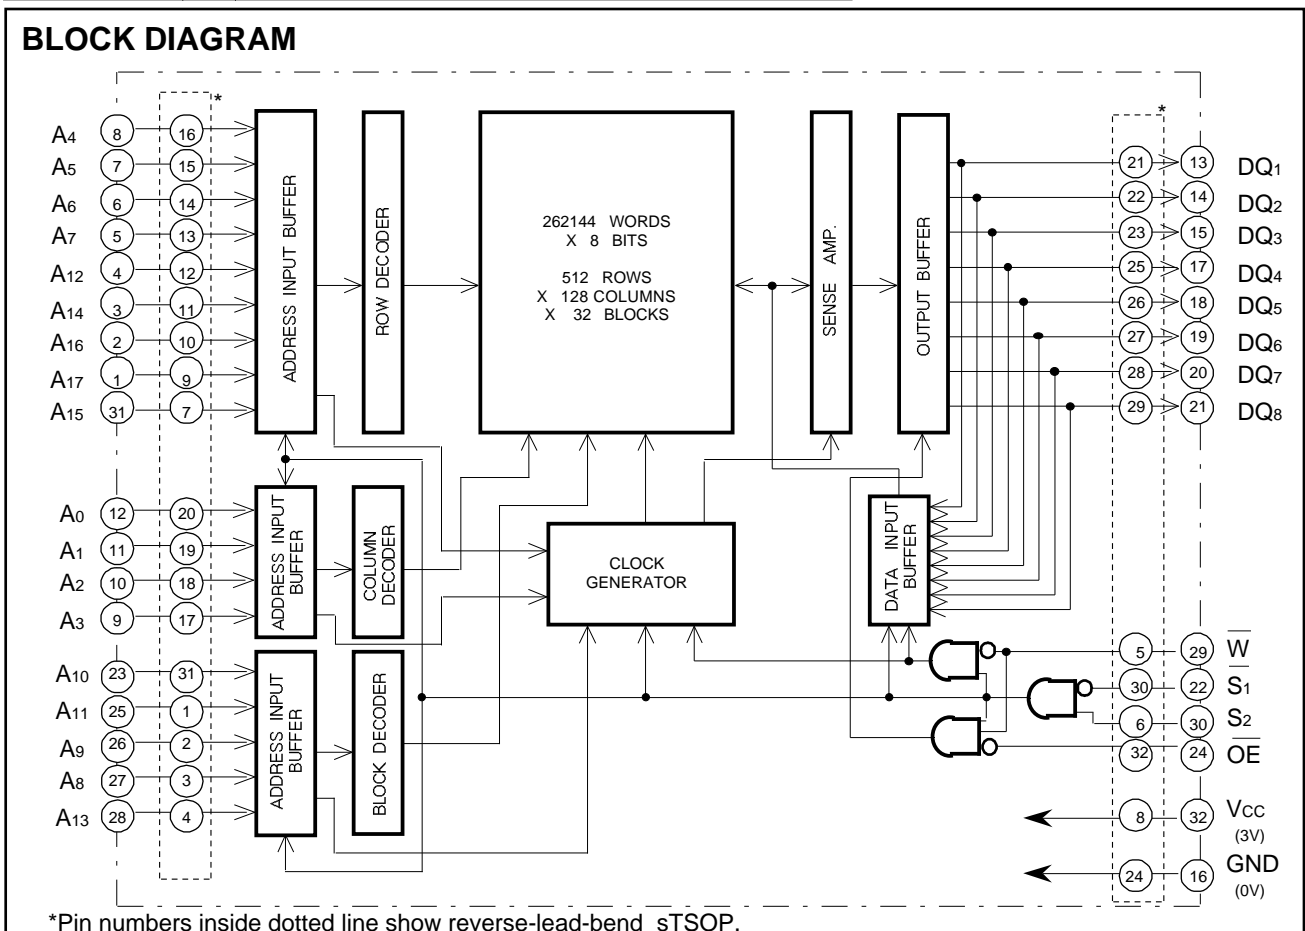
BLOCK DIAGRAM

*

$A_4$ 8 16
$A_5$ 7 15
$A_6$ 6 14
$A_7$ 5 13
$A_{12}$ 4 12
$A_{14}$ 3 11
$A_{16}$ 2 10
$A_{17}$ 1 9
$A_{15}$ 31 7

ADDRESS INPUT BUFFER

ROW DECODER

262144 WORDS
X 8 BITS

512 ROWS
X 128 COLUMNS
X 32 BLOCKS

SENSE AMP.

OUTPUT BUFFER

*

21 13 $DQ_1$
22 14 $DQ_2$
23 15 $DQ_3$
25 17 $DQ_4$
26 18 $DQ_5$
27 19 $DQ_6$
28 20 $DQ_7$
29 21 $DQ_8$

$A_0$ 12 20
$A_1$ 11 19
$A_2$ 10 18
$A_3$ 9 17

ADDRESS INPUT BUFFER

COLUMN DECODER

CLOCK GENERATOR

DATA INPUT BUFFER

$A_{10}$ 23 31
$A_{11}$ 25 1
$A_9$ 26 2
$A_8$ 27 3
$A_{13}$ 28 4

ADDRESS INPUT BUFFER

BLOCK DECODER

5 29 $\overline{W}$
30 22 $\overline{S_1}$
6 30 $S_2$
32 24 $\overline{OE}$

8 32 $V_{CC}$ (3V)
24 16 GND (0V)

*Pin numbers inside dotted line show reverse-lead-bend sTSOP.